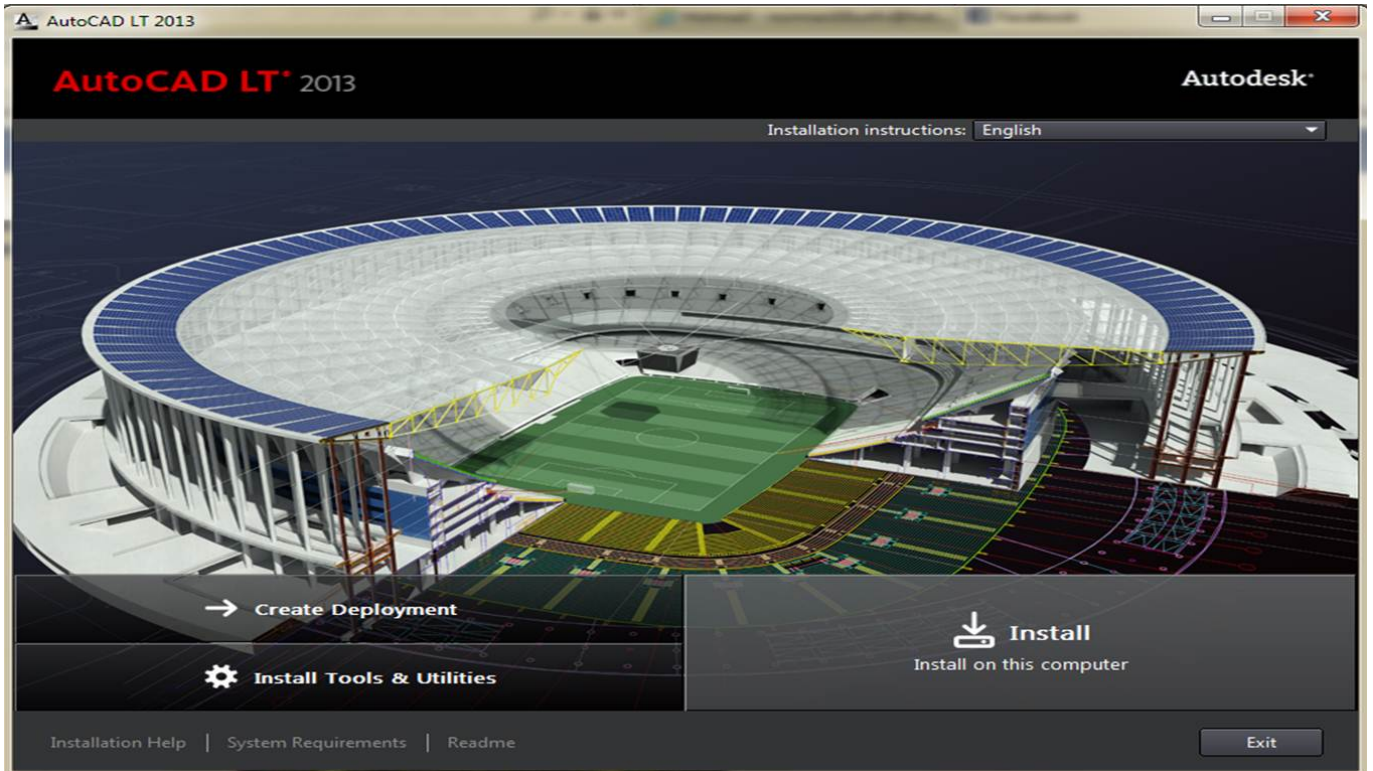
AutoCAD LT 2013

AutoCAD LT® 2013

Autodesk®

Installation instructions: English

Create Deployment

Install Tools & Utilities

Install
Install on this computer

Installation Help | System Requirements | Readme

Exit